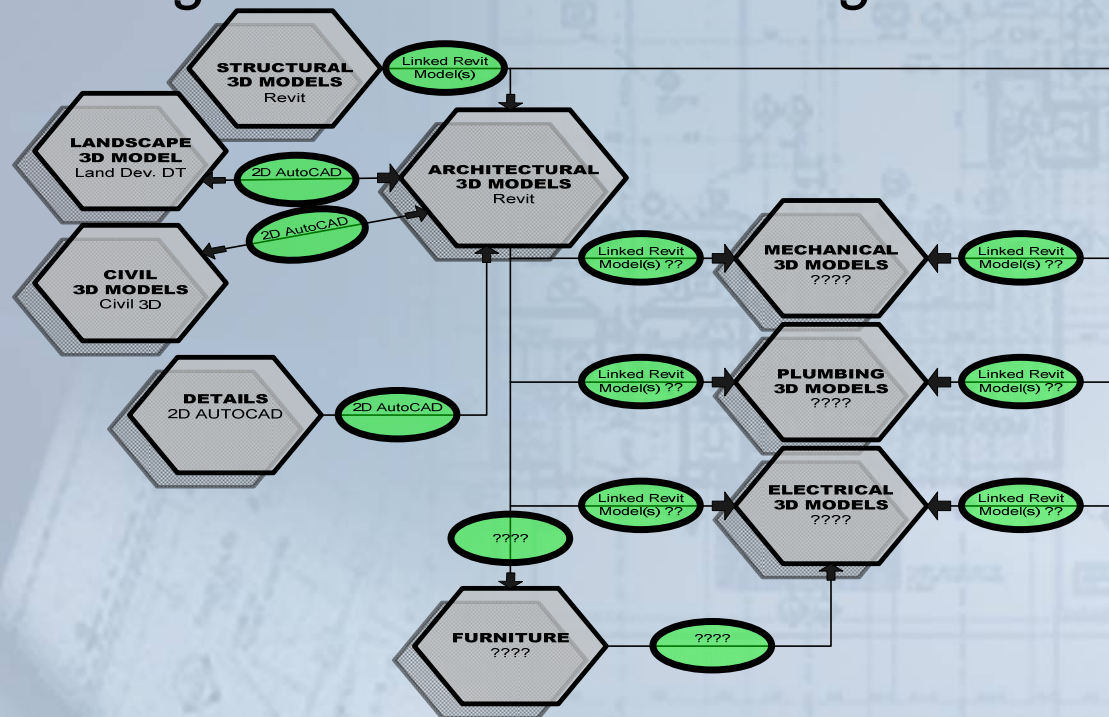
STRUCTURAL 3D MODELS Revit

Linked Revit Model(s)

LANDSCAPE 3D MODEL Land Dev. DT

2D AutoCAD

ARCHITECTURAL 3D MODELS Revit

2D AutoCAD

CIVIL 3D MODELS Civil 3D

Linked Revit Model(s) ??

MECHANICAL 3D MODELS ????

Linked Revit Model(s) ??

DETAILS 2D AUTOCAD

2D AutoCAD

Linked Revit Model(s) ??

PLUMBING 3D MODELS ????

Linked Revit Model(s) ??

Linked Revit Model(s) ??

ELECTRICAL 3D MODELS ????

Linked Revit Model(s) ??

????

FURNITURE ????

????